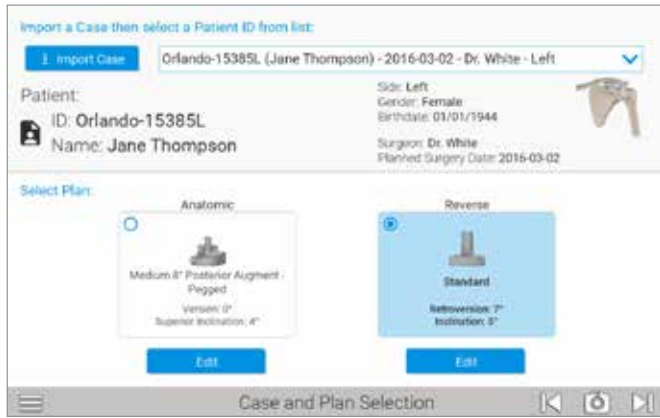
Import a Case then select a Patient ID from list:

Import Case

Orlando-15385L (Jane Thompson) - 2016-03-02 - Dr. White - Left

Patient:

ID: Orlando-15385L

Name: Jane Thompson

Side: Left
Gender: Female
Birthdate: 01/01/1944

Surgeon: Dr. White
Planned Surgery Date: 2016-03-02

Select Plan:

Anatomic

Medium 8° Posterior Augment - Pegged

Version: 0°
Superior Inclination: 4°

Edit

Reverse

Standard

Retroversion: 7°
Inclination: 0°

Edit

Case and Plan Selection